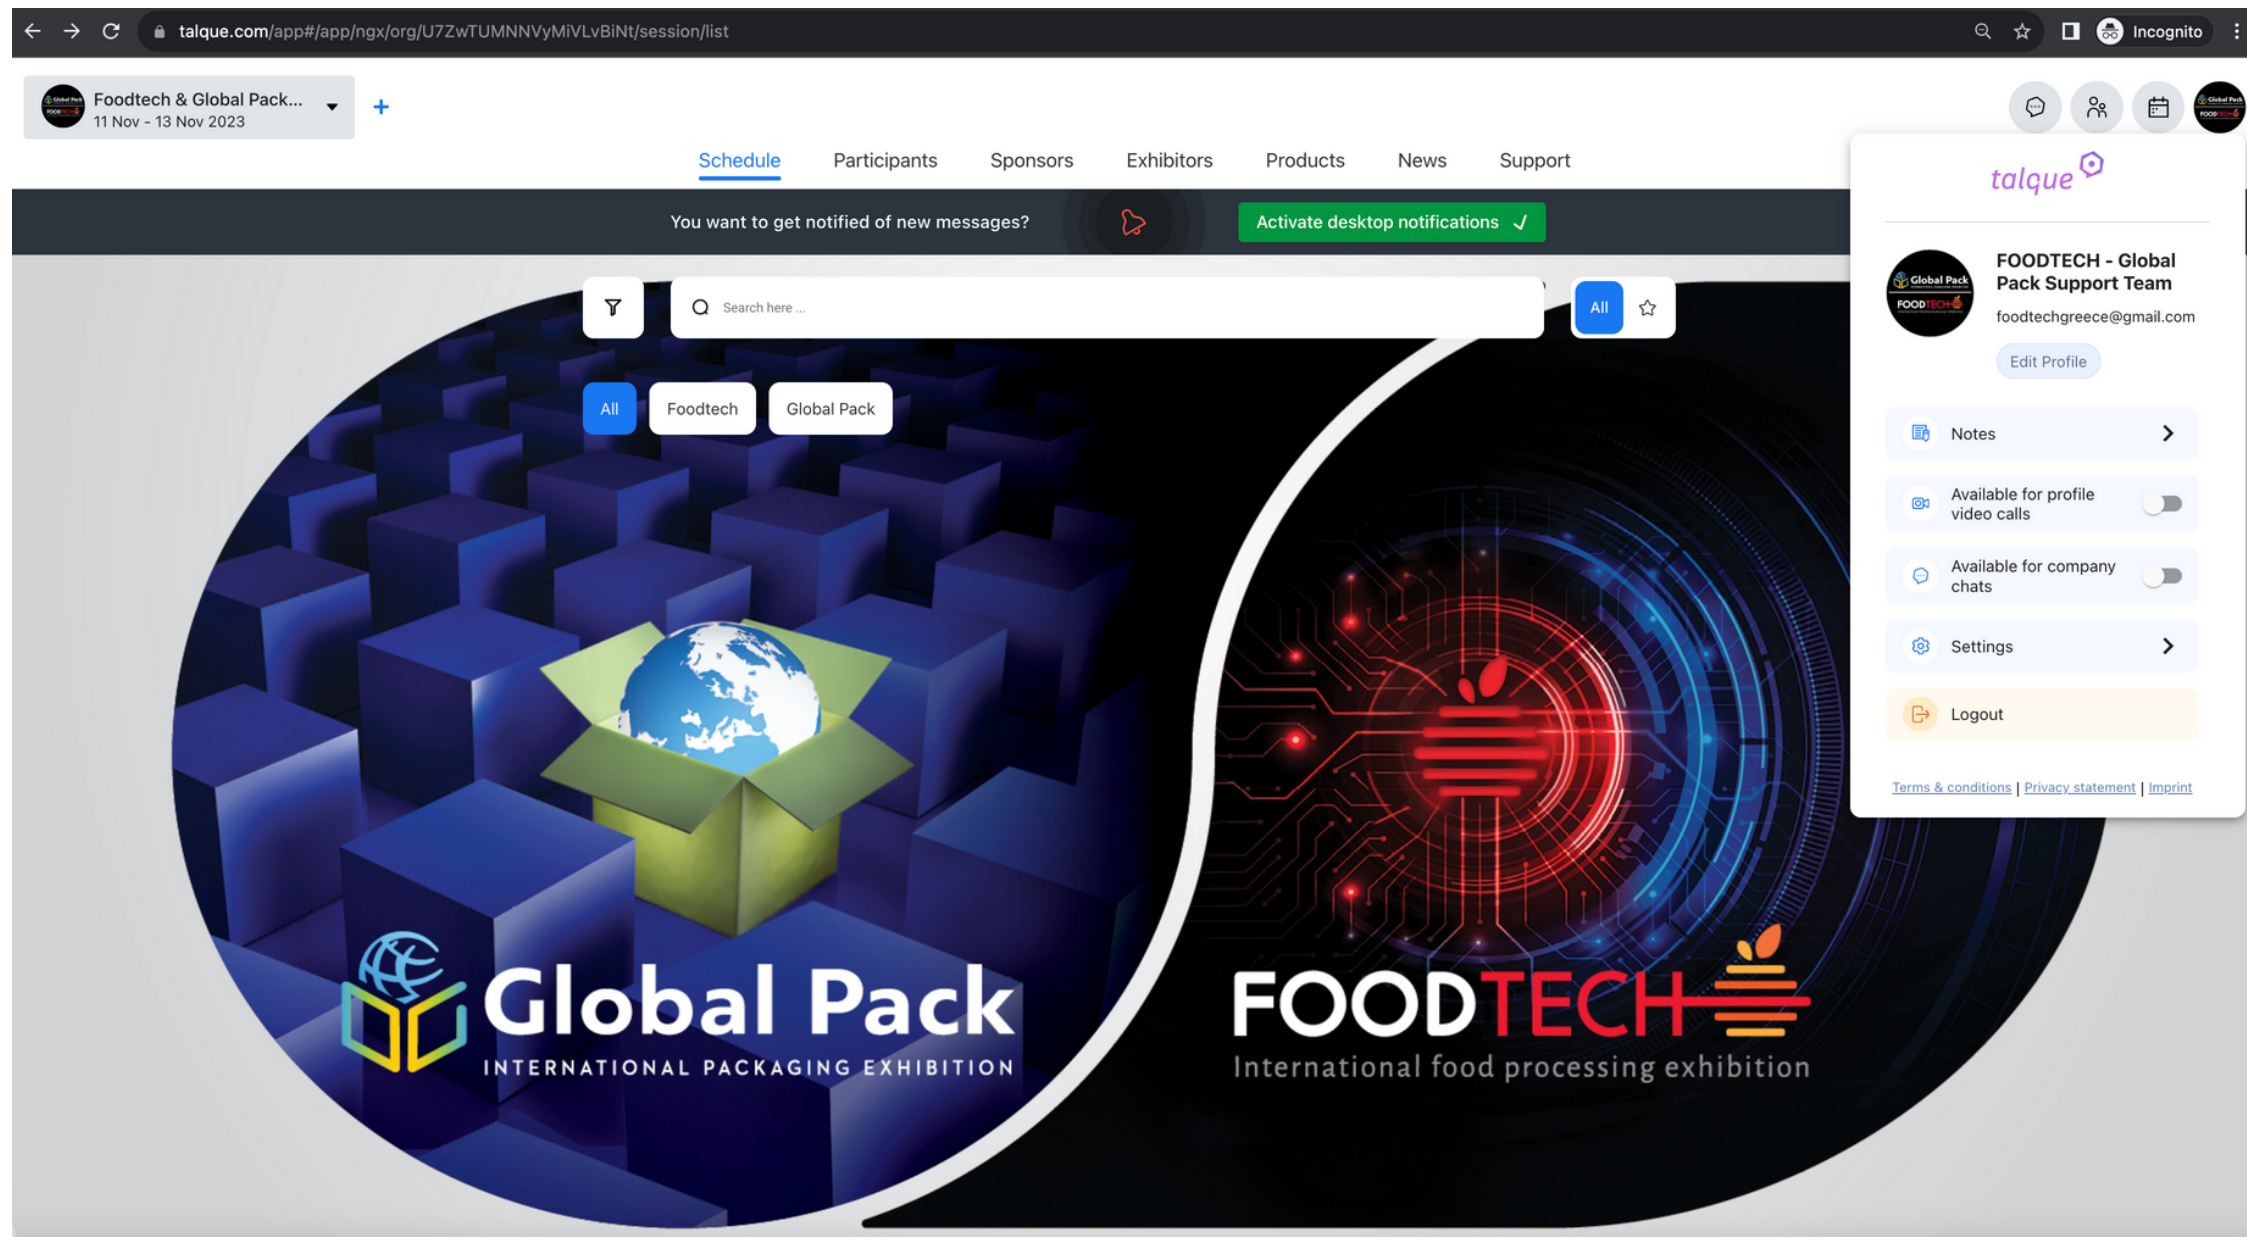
talque.com/app#/app/ngx/org/U7ZwTUMNNVyMiVLvBiNt/session/list

Incognito

Foodtech & Global Pack...
11 Nov - 13 Nov 2023

+

Schedule Participants Sponsors Exhibitors Products News Support

You want to get notified of new messages?

Activate desktop notifications ✓

Search here ...

All

All Foodtech Global Pack

Global Pack
INTERNATIONAL PACKAGING EXHIBITION

FOODTECH
International food processing exhibition

talque

FOODTECH - Global Pack Support Team
foodtechgreece@gmail.com
Edit Profile

Notes

Available for profile video calls

Available for company chats

Settings

Logout

Terms & conditions | Privacy statement | Imprint